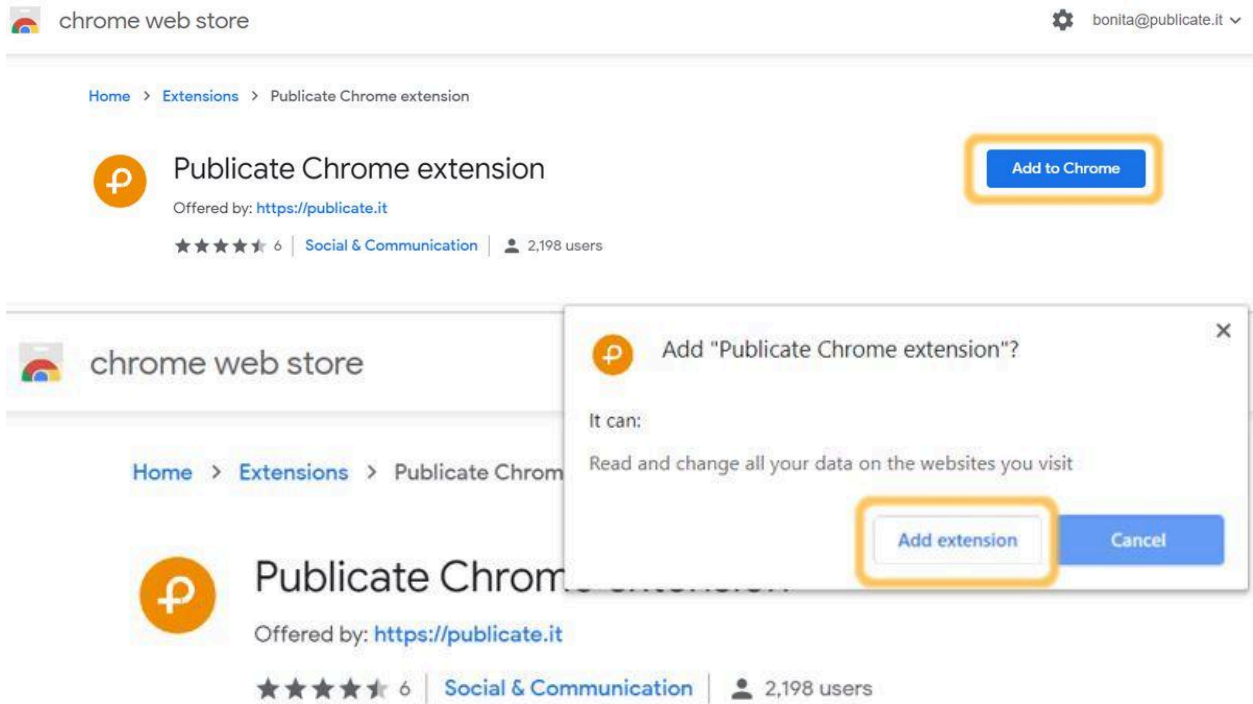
chrome web store

bonita@publicate.it

Home > Extensions > Publicate Chrome extension

Publicate Chrome extension

Offered by: https://publicate.it

★★★★★ 6 | Social & Communication | 2,198 users

Add to Chrome

chrome web store

Home > Extensions > Publicate Chrom

Publicate Chrom

Offered by: https://publicate.it

★★★★★ 6 | Social & Communication | 2,198 users

Add "Publicate Chrome extension"?

×

It can:

Read and change all your data on the websites you visit

Add extension

Cancel